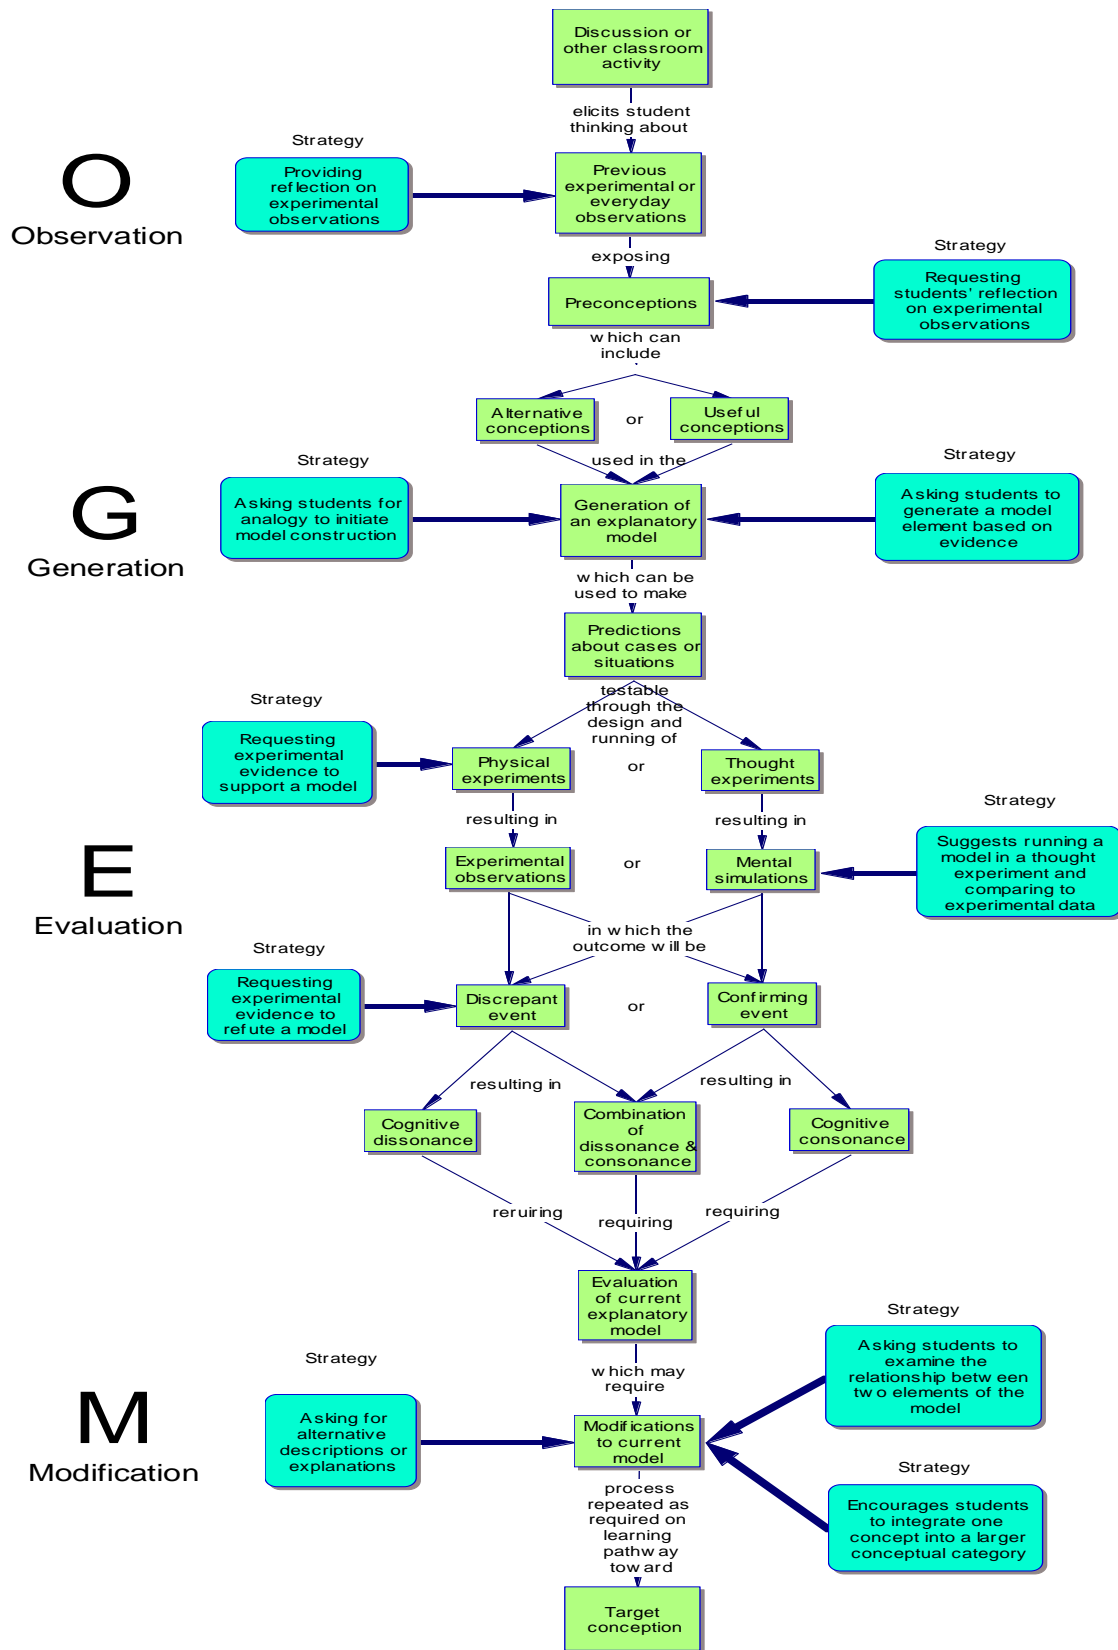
Discussion or other classroom activity

elicits student thinking about

Strategy

Providing reflection on experimental observations

O
Observation

Previous experimental or everyday observations

exposing

Strategy

Requesting students' reflection on experimental observations

Preconceptions

which can include

Alternative conceptions

or

Useful conceptions

used in the

Strategy

Asking students for analogy to initiate model construction

G
Generation

Generation of an explanatory model

Strategy

Asking students to generate a model element based on evidence

which can be used to make

Predictions about cases or situations

testable through the design and running of

Strategy

Requesting experimental evidence to support a model

Physical experiments

or

Thought experiments

resulting in

resulting in

Strategy

Suggests running a model in a thought experiment and comparing to experimental data

E
Evaluation

Experimental observations

or

Mental simulations

in which the outcome will be

Strategy

Requesting experimental evidence to refute a model

Discrepant event

or

Confirming event

resulting in

resulting in

Cognitive dissonance

Combination of dissonance & consonance

Cognitive consonance

reruiring

requiring

requiring

Evaluation of current explanatory model

which may require

Strategy

Asking students to examine the relationship between two elements of the model

Strategy

Asking for alternative descriptions or explanations

M
Modification

Modifications to current model

Strategy

Encourages students to integrate one concept into a larger conceptual category

process repeated as required on learning pathway toward

Target conception